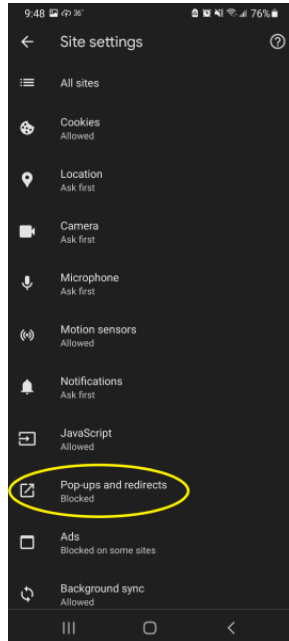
9:48 36° 76%

Site settings

All sites

Cookies
Allowed

Location
Ask first

Camera
Ask first

Microphone
Ask first

Motion sensors
Allowed

Notifications
Ask first

JavaScript
Allowed

Pop-ups and redirects
Blocked

Ads
Blocked on some sites

Background sync
Allowed